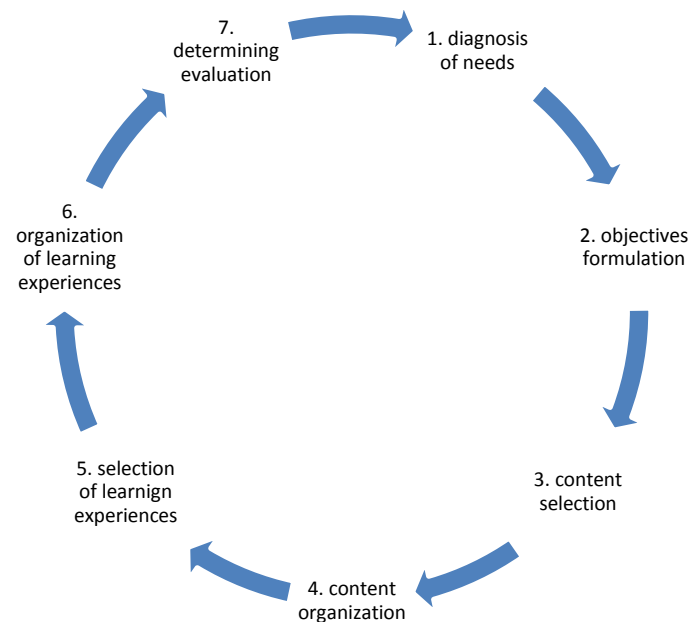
1. diagnosis of needs

2. objectives formulation

3. content selection

4. content organization

5. selection of learnign experiences

6. organization of learning experiences

7. determining evaluation